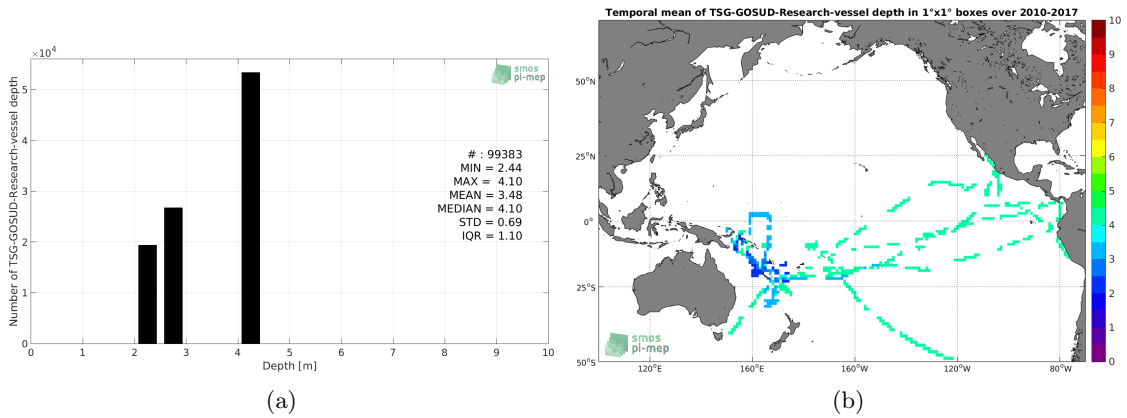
$\times10^4$

smos pi-mep

Number of TSG-GOSUD-Research-vessel depth

5
4
3
2
1
0

# : 99383
MIN = 2.44
MAX = 4.10
MEAN = 3.48
MEDIAN = 4.10
STD = 0.69
IQR = 1.10

0 1 2 3 4 5 6 7 8 9 10
Depth [m]

(a)

Temporal mean of TSG-GOSUD-Research-vessel depth in 1°x1° boxes over 2010-2017

50°N
25°N
0°
25°S
50°S

120°E 160°E 160°W 120°W 80°W

smos pi-mep

10
9
8
7
6
5
4
3
2
1
0

(b)